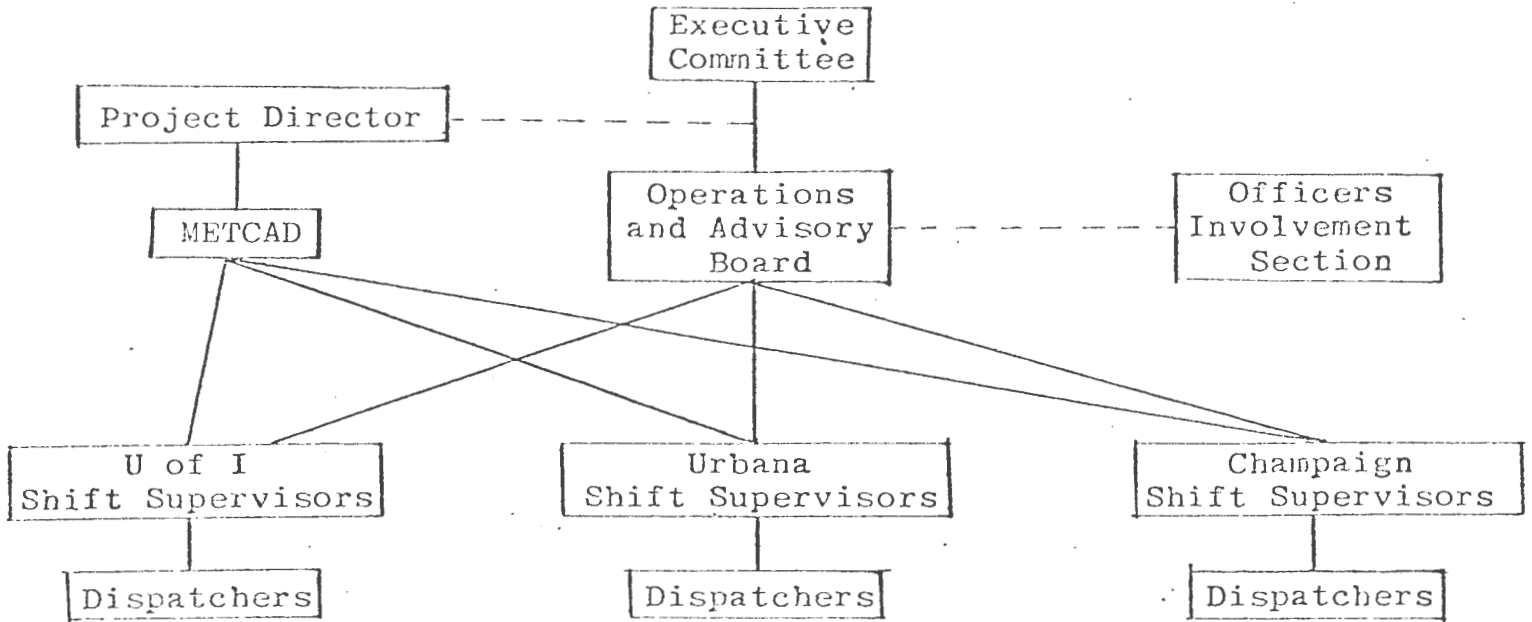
Executive Committee

Project Director

Operations and Advisory Board

Officers Involvement Section

METCAD

U of I Shift Supervisors

Urbana Shift Supervisors

Champaign Shift Supervisors

Dispatchers

Dispatchers

Dispatchers